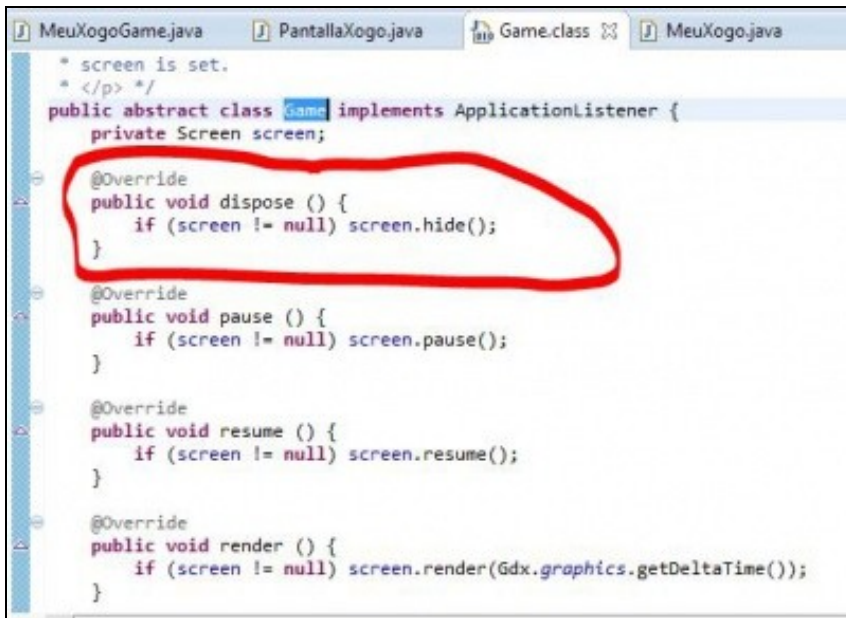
MeuXogoGame.java PantallaXogo.java Game.class ✕ MeuXogo.java

* screen is set.
* </p> */
public abstract class Game implements ApplicationListener {
    private Screen screen;

    @Override
    public void dispose () {
        if (screen != null) screen.hide();
    }

    @Override
    public void pause () {
        if (screen != null) screen.pause();
    }

    @Override
    public void resume () {
        if (screen != null) screen.resume();
    }

    @Override
    public void render () {
        if (screen != null) screen.render(Gdx.graphics.getDeltaTime());
    }